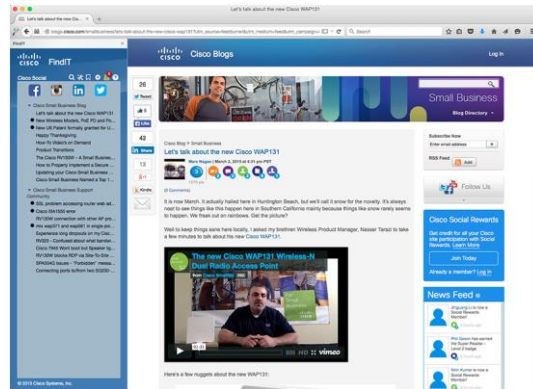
Let's talk about the new Cisco WAP131

Let's talk about the new Cisco W... ×  +

blogs.cisco.com/smallbusiness/lets-talk-about-the-new-cisco-wap131

Search

FindIT

Cisco FindIT

Cisco Social

Cisco Small Business Blog
Let's talk about the new Cisco WAP131
New Wireless Models, PoE P3 and Pa...
New US Patent formally granted for U...
Happy Thanksgiving
How To: Webinars on Demand
Product Transitions
The Cisco RV130W – A Small Busines...
How to Properly Implement a Secure ...
Updating your Cisco Small Business ...
Cisco Small Business Named a Top 1...

Cisco Small Business Support Community
SSL problem accessing router web ad...
Cisco ISA1550 error
RV120W connection with other AP pa...
mic wap371 and wap561 in single poi...
Experience long dropouts on my Cisc...
RV320 – Confused about what bandw...
Cisco 7945 Wont boot but Speaker lig...
SPA504G blocks RDP via Site-To-Site ...
SPA504G Issues – "Forbidden" messa...
Connecting ports to/from two SG300 ...

© 2015 Cisco Systems, Inc.

Cisco Blogs

Log In

Small Business

Blog Directory

26
Tweet
8
Like
42
Share
13
g+1
Kindle

Cisco Blogs » Small Business

Let's talk about the new Cisco WAP131

Marc Magee | March 2, 2015 at 4:31 pm PST

0 Comments

It is now March. It actually hailed here in Huntington Beach, but we'll call it snow for the novelty. It's always neat to see things like this happen here in Southern California mainly because things like snow rarely seems to happen. We freak out on rainbows. Get the picture?

Well to keep things sane here locally, I asked my brethren Wireless Product Manager, Nasser Tarazi to take a few minutes to talk about his new Cisco WAP131.

The new Cisco WAP131 Wireless-N Dual Radio Access Point

vimeo

Here's a few nuggets about the new WAP131:

Subscribe Now
Enter email address
RSS Feed
Add

Follow Us

Cisco Social Rewards
Get credit for all your Cisco site participation with Social Rewards. Sign up today!
Join Today
Already a member? Log in

News Feed »